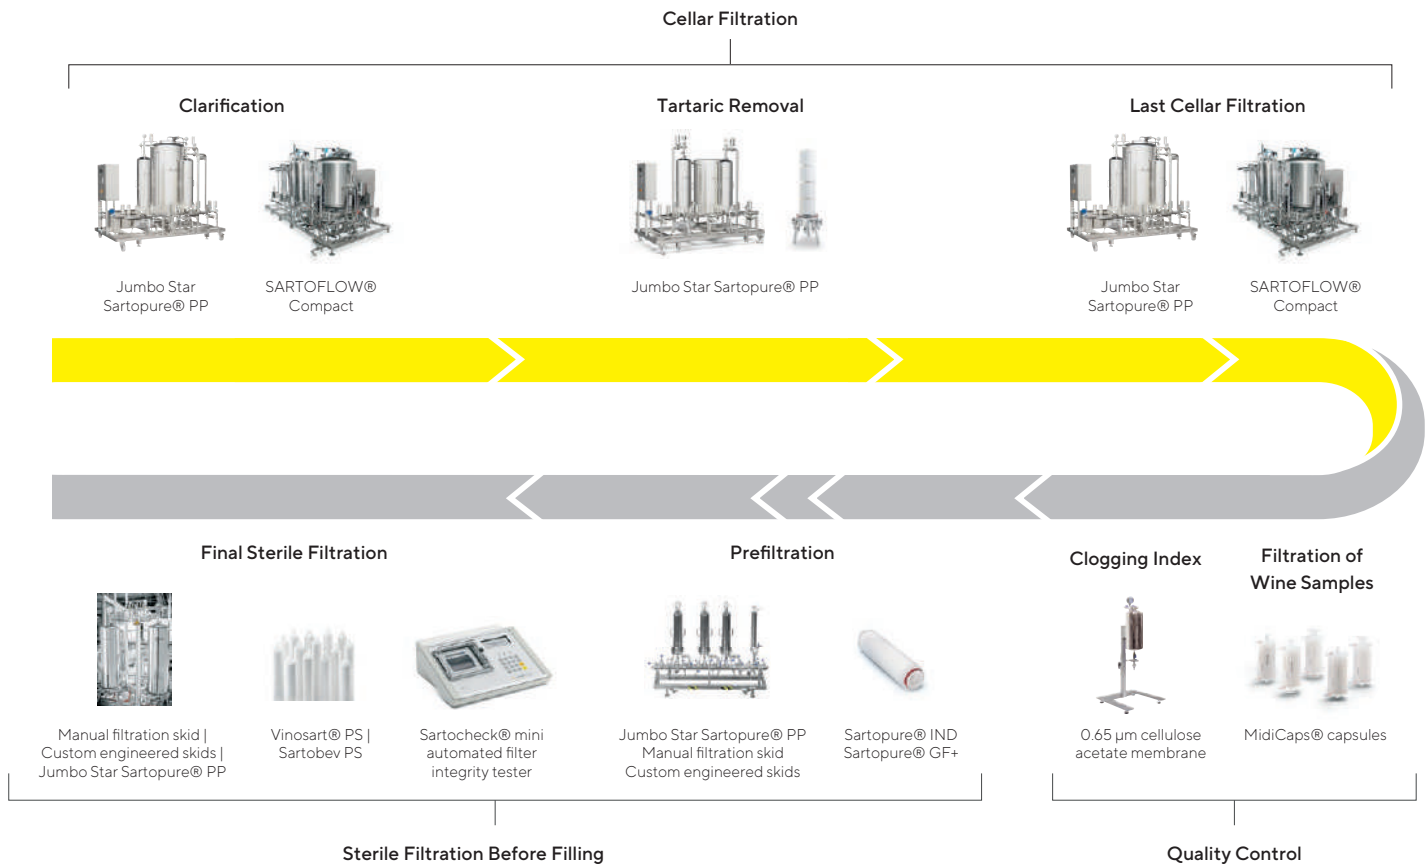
Cellar Filtration

Clarification

Jumbo Star Sartopure® PP

SARTOFLOW® Compact

Tartaric Removal

Jumbo Star Sartopure® PP

Last Cellar Filtration

Jumbo Star Sartopure® PP

SARTOFLOW® Compact

Final Sterile Filtration

Manual filtration skid | Custom engineered skids | Jumbo Star Sartopure® PP

Vinosart® PS | Sartobev PS

Sartocheck® mini automated filter integrity tester

Prefiltration

Jumbo Star Sartopure® PP Manual filtration skid Custom engineered skids

Sartopure® IND Sartopure® GF+

Clogging Index

0.65 µm cellulose acetate membrane

Filtration of Wine Samples

MidiCaps® capsules

Sterile Filtration Before Filling

Quality Control